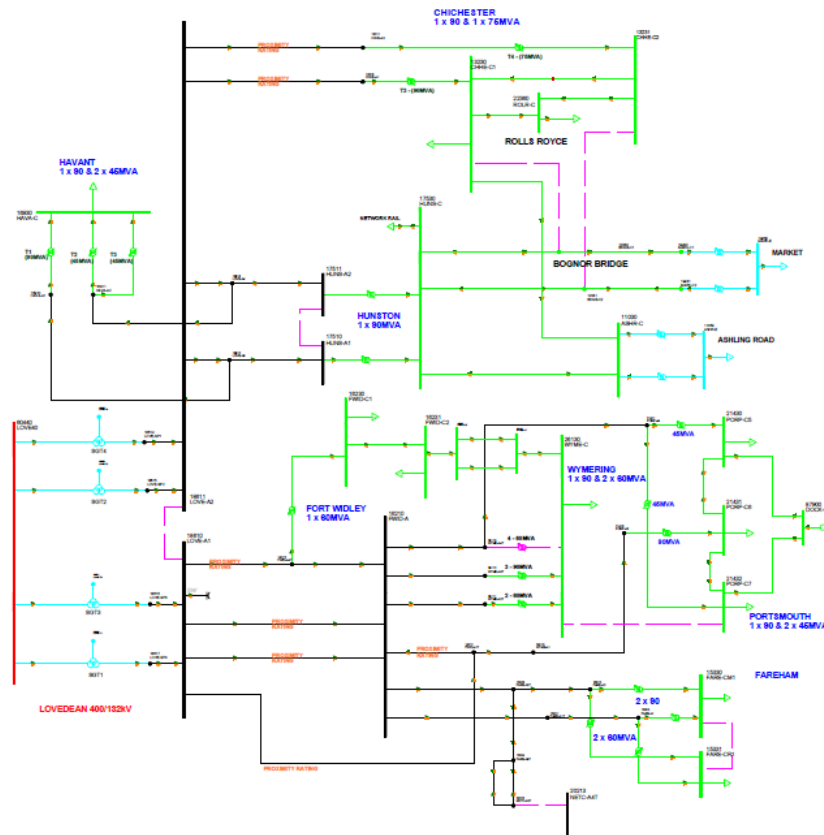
CHICHESTER
1 x 90 & 1 x 75MVA

PROXIMITY RATING

PROXIMITY RATING

T4 - (75MVA)

T3 - (90MVA)

ROLLS ROYCE

HAVANT
1 x 90 & 2 x 45MVA

16600
HAVA-C

T1
(90MVA)

T2
(45MVA)

T3
(45MVA)

NETWORK RAIL

17500
HUNS-C

MARKET

BOGNOR BRIDGE

17511
HUNS-A2

HUNSTON
1 x 90MVA

17510
HUNS-A1

11030
ASHR-C

ASHLING ROAD

SGT4

SGT2

16811
LOVE-A2

16812
LOVE-A1

PROXIMITY RATING

FORT WIDLEY
1 x 60MVA

16210
FWID-A

WYMERING
1 x 90 & 2 x 60MVA

45MVA

45MVA

90MVA

4 - 60MVA

3 - 90MVA

2 - 60MVA

SGT3

SGT1

PROXIMITY RATING

PROXIMITY RATING

PROXIMITY RATING

PORTSMOUTH
1 x 90 & 2 x 45MVA

FAREHAM

2 x 90

2 x 60MVA

LOVEDEAN 400/132kV

PROXIMITY RATING